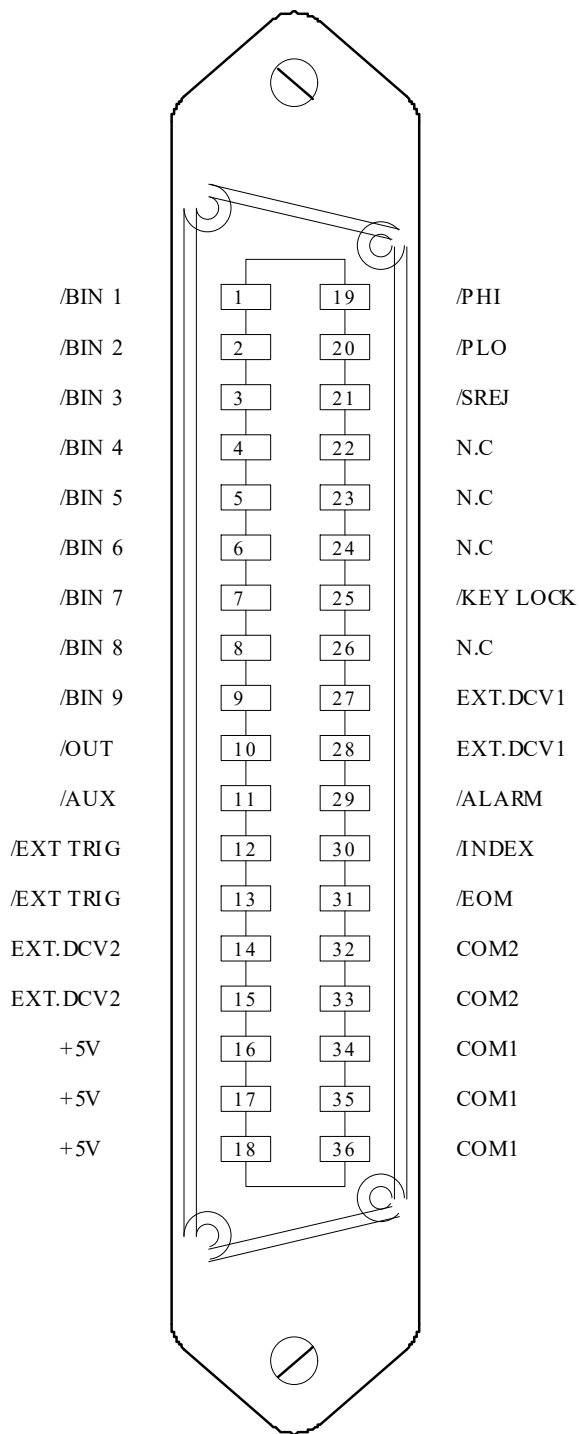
| | | | |
|---|---|---|---|
| /BIN 1 | 1 | 19 | /PHI |
| /BIN 2 | 2 | 20 | /PLO |
| /BIN 3 | 3 | 21 | /SREJ |
| /BIN 4 | 4 | 22 | N.C |
| /BIN 5 | 5 | 23 | N.C |
| /BIN 6 | 6 | 24 | N.C |
| /BIN 7 | 7 | 25 | /KEY LOCK |
| /BIN 8 | 8 | 26 | N.C |
| /BIN 9 | 9 | 27 | EXT.DCV1 |
| /OUT | 10 | 28 | EXT.DCV1 |
| /AUX | 11 | 29 | /ALARM |
| /EXT TRIG | 12 | 30 | /INDEX |
| /EXT TRIG | 13 | 31 | /EOM |
| EXT.DCV2 | 14 | 32 | COM2 |
| EXT.DCV2 | 15 | 33 | COM2 |
| +5V | 16 | 34 | COM1 |
| +5V | 17 | 35 | COM1 |
| +5V | 18 | 36 | COM1 |